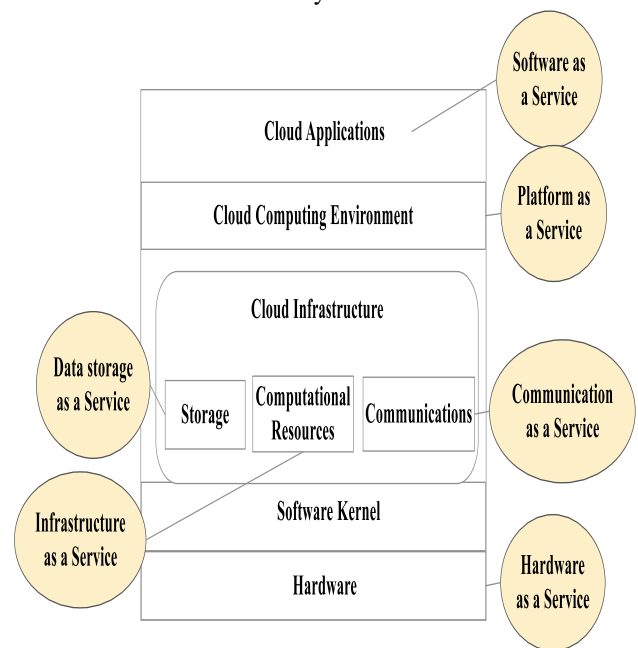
Software as a Service

Cloud Applications

Platform as a Service

Cloud Computing Environment

Cloud Infrastructure

Data storage as a Service

Storage

Computational Resources

Communications

Communication as a Service

Infrastructure as a Service

Software Kernel

Hardware

Hardware as a Service